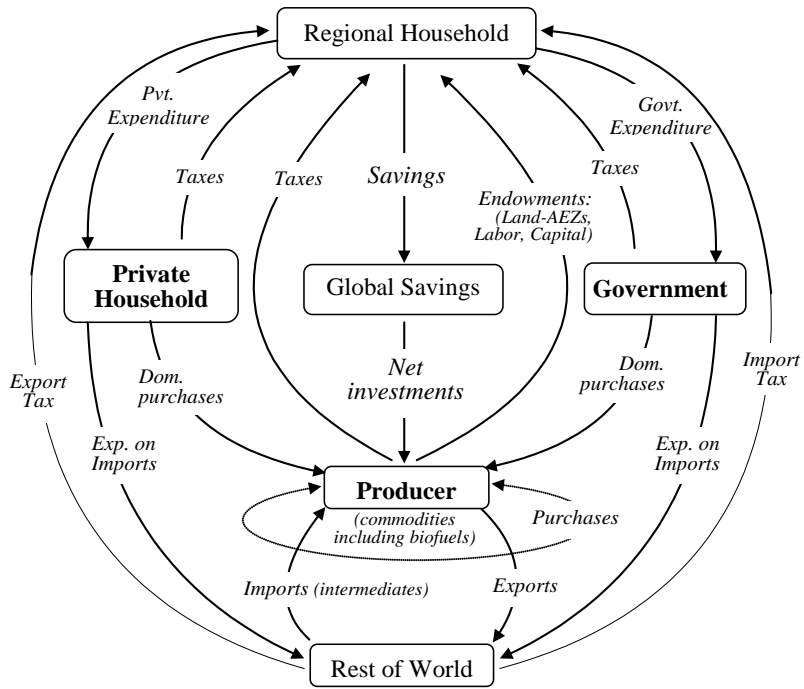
Regional Household

Pvt. Expenditure

Taxes

Taxes

Savings

Endowments: (Land-AEZs, Labor, Capital)

Taxes

Govt. Expenditure

Private Household

Global Savings

Government

Export Tax

Dom. purchases

Net investments

Dom. purchases

Import Tax

Exp. on Imports

Exp. on Imports

Producer

(commodities including biofuels)

Purchases

Imports (intermediates)

Exports

Rest of World